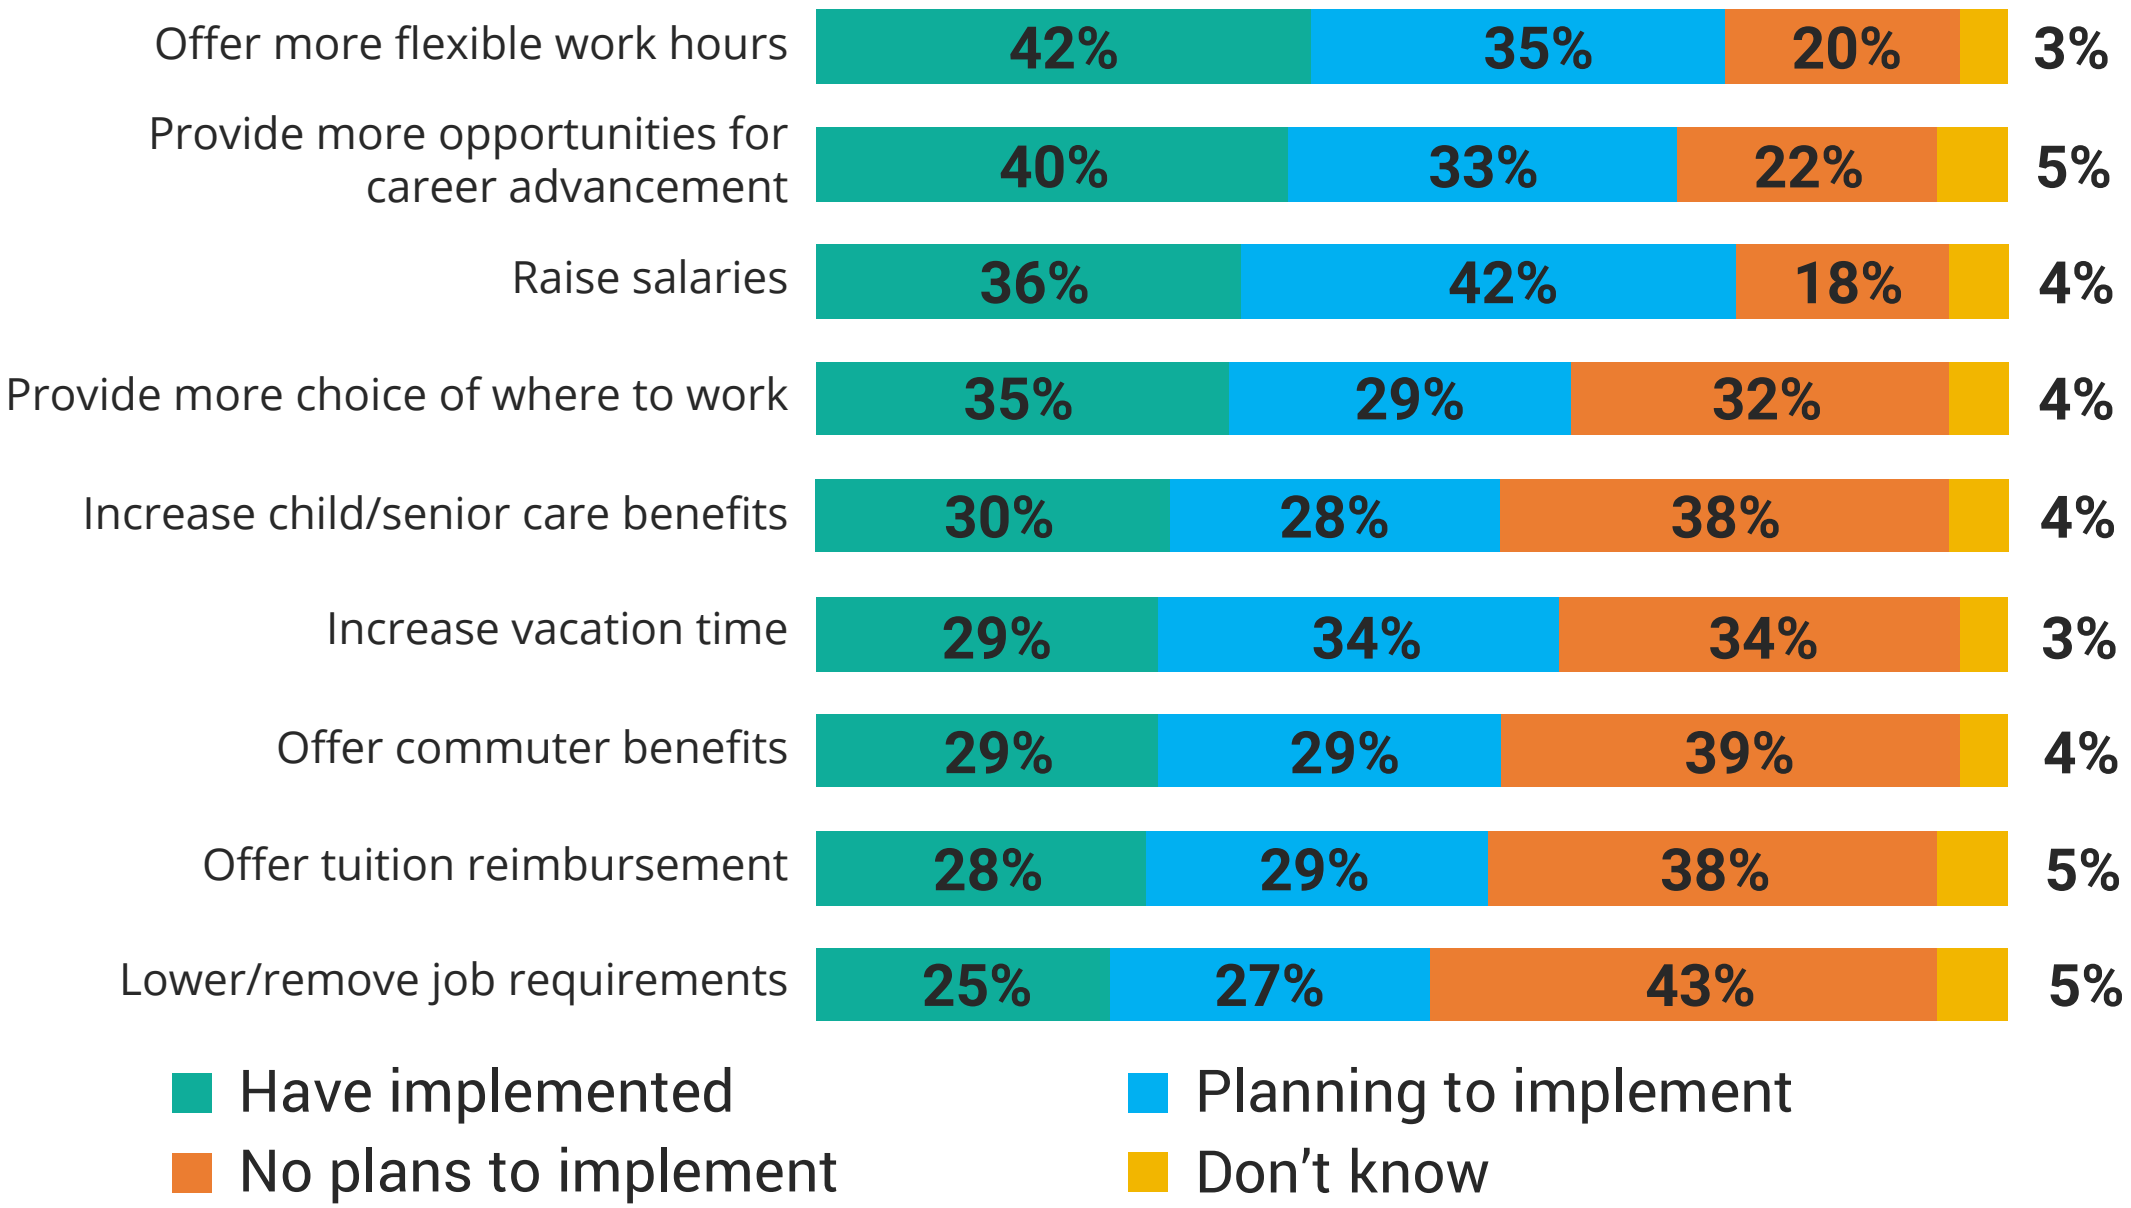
| | Have implemented | Planning to implement | No plans to implement | Don't know |
|---|---|---|---|---|
| Offer more flexible work hours | 42% | 35% | 20% | 3% |
| Provide more opportunities for career advancement | 40% | 33% | 22% | 5% |
| Raise salaries | 36% | 42% | 18% | 4% |
| Provide more choice of where to work | 35% | 29% | 32% | 4% |
| Increase child/senior care benefits | 30% | 28% | 38% | 4% |
| Increase vacation time | 29% | 34% | 34% | 3% |
| Offer commuter benefits | 29% | 29% | 39% | 4% |
| Offer tuition reimbursement | 28% | 29% | 38% | 5% |
| Lower/remove job requirements | 25% | 27% | 43% | 5% |

Have implemented
Planning to implement
No plans to implement
Don’t know